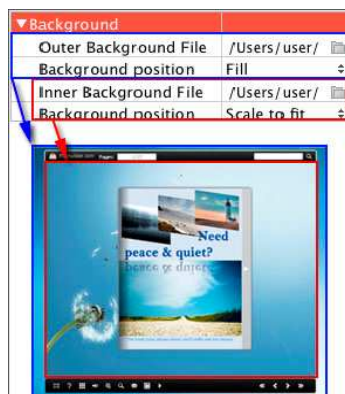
▼Background

| | |
|---|---|
| Outer Background File | /Users/user/ |
| Background position | Fill |
| Inner Background File | /Users/user/ |
| Background position | Scale to fit |

Pages:

Need peace & quiet?